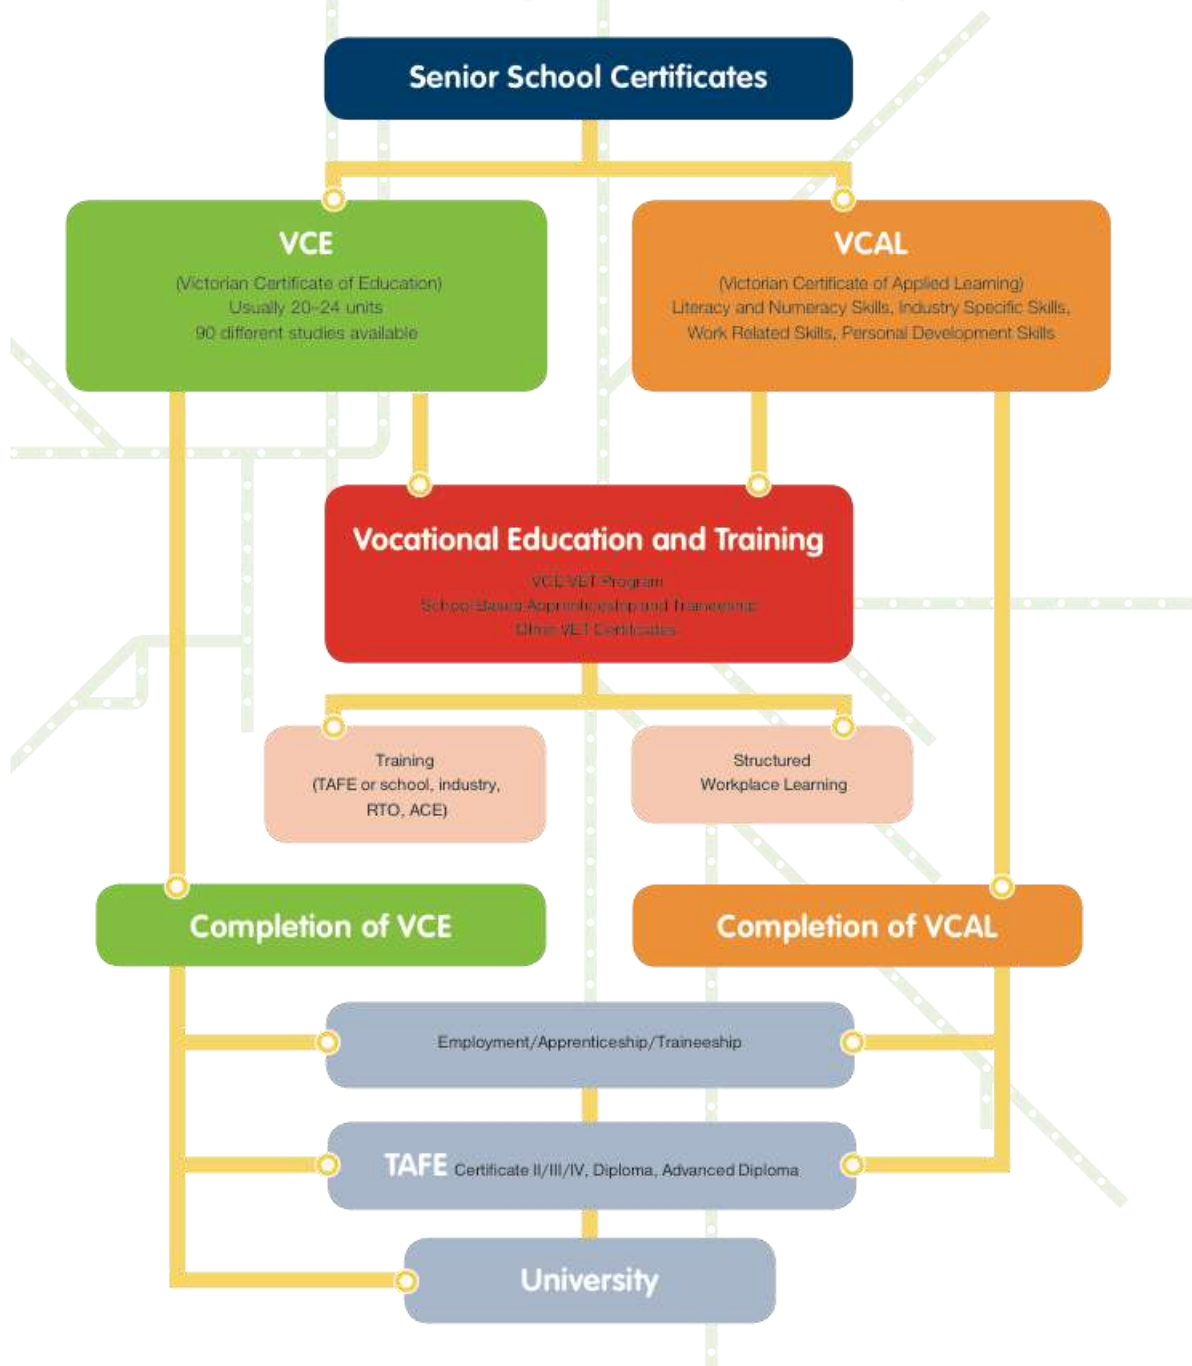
Senior School Certificates

VCE

(Victorian Certificate of Education)
Usually 20-24 units
90 different studies available

VCAL

(Victorian Certificate of Applied Learning)
Literacy and Numeracy Skills, Industry Specific Skills,
Work Related Skills, Personal Development Skills

Vocational Education and Training

VCE VET Program
School Based Apprenticeship and Traineeship
Other VET Certificates

Training
(TAFE or school, industry, RTO, ACE)

Structured
Workplace Learning

Completion of VCE

Completion of VCAL

Employment/Apprenticeship/Traineeship

TAFE Certificate II/III/IV, Diploma, Advanced Diploma

University